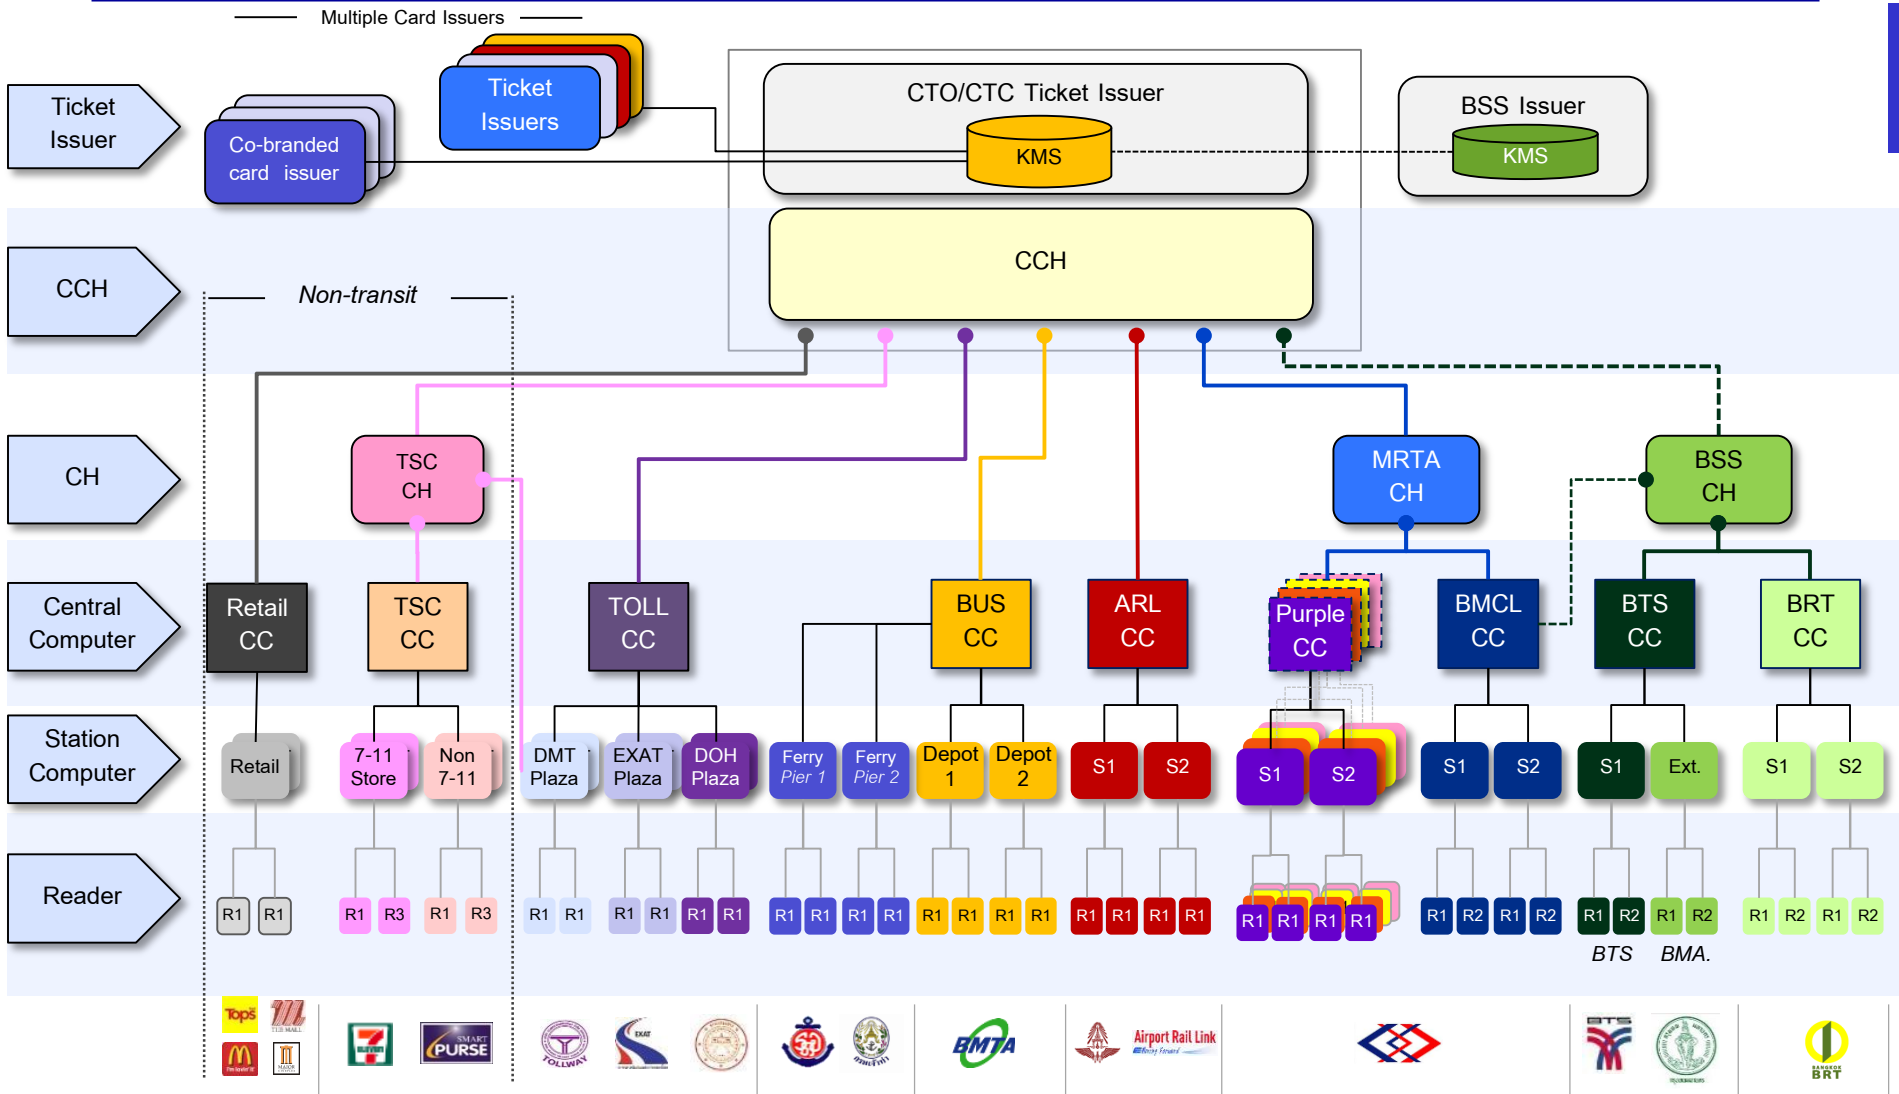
Multiple Card Issuers

Ticket Issuer

Co-branded card issuer

Ticket Issuers

CTO/CTC Ticket Issuer

KMS

BSS Issuer

KMS

CCH

CCH

Non-transit

CH

TSC CH

MRTA CH

BSS CH

Central Computer

Retail CC

TSC CC

TOLL CC

BUS CC

ARL CC

Purple CC

BMCL CC

BTS CC

BRT CC

Station Computer

Retail

7-11 Store

Non 7-11

DMT Plaza

EXAT Plaza

DOH Plaza

Ferry Pier 1

Ferry Pier 2

Depot 1

Depot 2

S1

S2

S1

S2

S1

S2

S1

Ext.

S1

S2

Reader

R1 R1

R1 R3

R1 R3

R1 R1

R1 R1

R1 R1

R1 R1

R1 R1

R1 R1

R1 R1

R1 R1

R1 R1

R1 R1

R1 R1

R1 R2

R1 R2

R1 R2

R1 R2

R1 R2

R1 R2

BTS

BMA.

Tops

THE MALL

SMART PURSE

TOLLWAY

EXAT

BMTA

Airport Rail Link

BTS

BANGKOK BRT